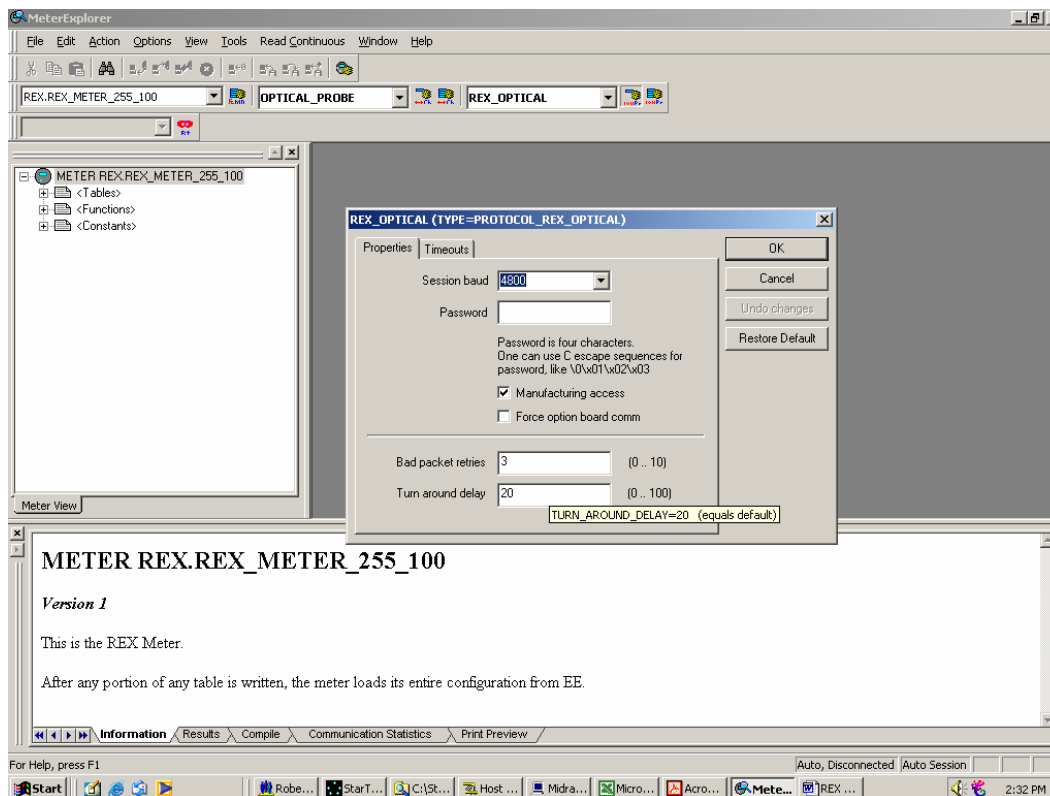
MeterExplorer

File Edit Action Options View Tools Read Continuous Window Help

REX.REX_METER_255_100
OPTICAL_PROBE
REX_OPTICAL

METER REX.REX_METER_255_100
<Tables>
<Functions>
<Constants>

Meter View

REX_OPTICAL (TYPE=PROTOCOL_REX_OPTICAL)

Properties | Timeouts

Session baud 4800

Password

Password is four characters.
One can use C escape sequences for password, like \0\x01\x02\x03

Manufacturing access

Force option board comm

Bad packet retries 3 (0 .. 10)

Turn around delay 20 (0 .. 100)

TURN_AROUND_DELAY=20 (equals default)

OK
Cancel
Undo changes
Restore Default

METER REX.REX_METER_255_100

Version 1

This is the REX Meter.

After any portion of any table is written, the meter loads its entire configuration from EE.

Information | Results | Compile | Communication Statistics | Print Preview

For Help, press F1

Auto, Disconnected | Auto Session

Start | Robe... | StarT... | C:\St... | Host ... | Midra... | Micro... | Acro... | Mete... | REX ...

2:32 PM